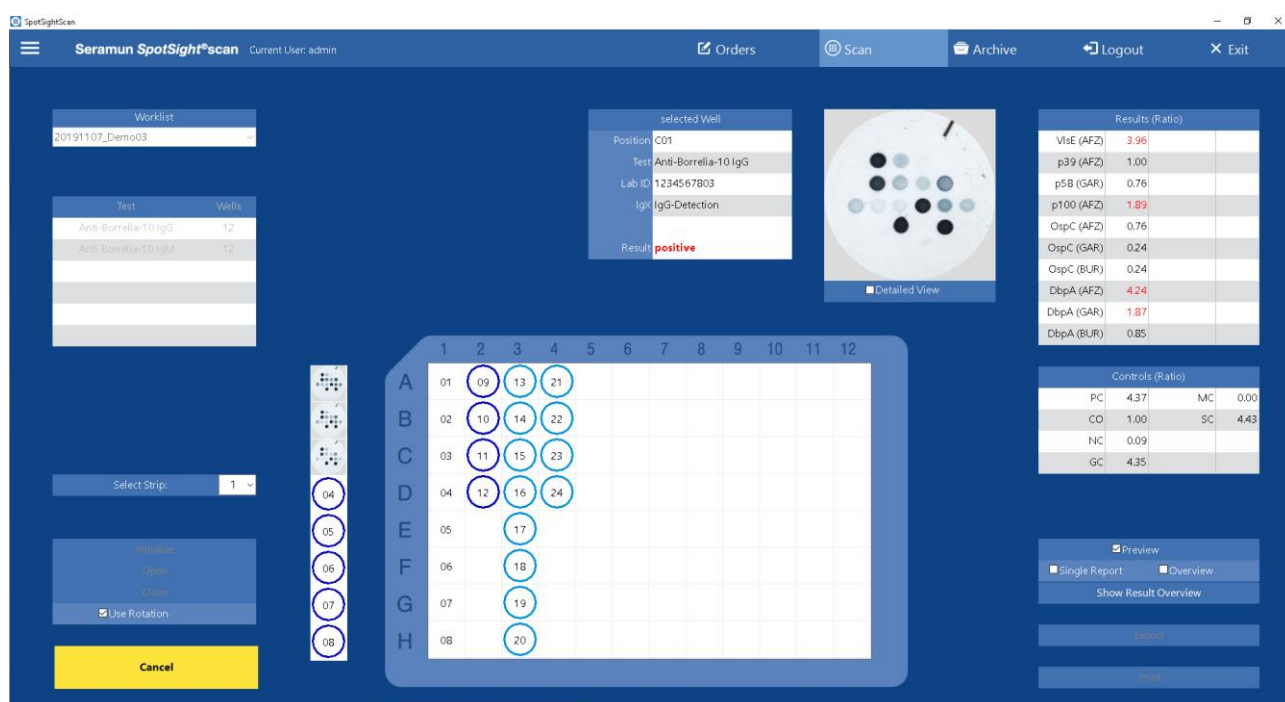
SpotSightScan

Seramun SpotSight®scan Current User: admin

Orders
Scan
Archive
Logout
Exit

Worklist
20191107_Demo03

| Test | Wells |
|---|---|
| Anti-Borrelia-10 IgG | 12 |
| Anti-Borrelia-10 IgM | 12 |

Select Strip: 1

Initialize
Open
Close
Use Rotation

Cancel

selected Well
Position C01
Test Anti-Borrelia-10 IgG
Lab ID 1234567803
IgX IgG-Detection
Result positive

Detailed View

04
05
06
07
08

| | 1 | 2 | 3 | 4 | 5 | 6 | 7 | 8 | 9 | 10 | 11 | 12 |
|---|---|---|---|---|---|---|---|---|---|---|---|---|
| A | 01 | 09 | 13 | 21 | | | | | | | | |
| B | 02 | 10 | 14 | 22 | | | | | | | | |
| C | 03 | 11 | 15 | 23 | | | | | | | | |
| D | 04 | 12 | 16 | 24 | | | | | | | | |
| E | 05 | | 17 | | | | | | | | | |
| F | 06 | | 18 | | | | | | | | | |
| G | 07 | | 19 | | | | | | | | | |
| H | 08 | | 20 | | | | | | | | | |

Results (Ratio)

| | |
|---|---|
| VlsE (AFZ) | 3.96 |
| p39 (AFZ) | 1.00 |
| p58 (GAR) | 0.76 |
| p100 (AFZ) | 1.89 |
| OspC (AFZ) | 0.76 |
| OspC (GAR) | 0.24 |
| OspC (BUR) | 0.24 |
| DbpA (AFZ) | 4.24 |
| DbpA (GAR) | 1.87 |
| DbpA (BUR) | 0.85 |

Controls (Ratio)

| | | | |
|---|---|---|---|
| PC | 4.37 | MC | 0.00 |
| CO | 1.00 | SC | 4.43 |
| NC | 0.09 | | |
| GC | 4.35 | | |

Preview
Single Report
Overview
Show Result Overview
Export
Print